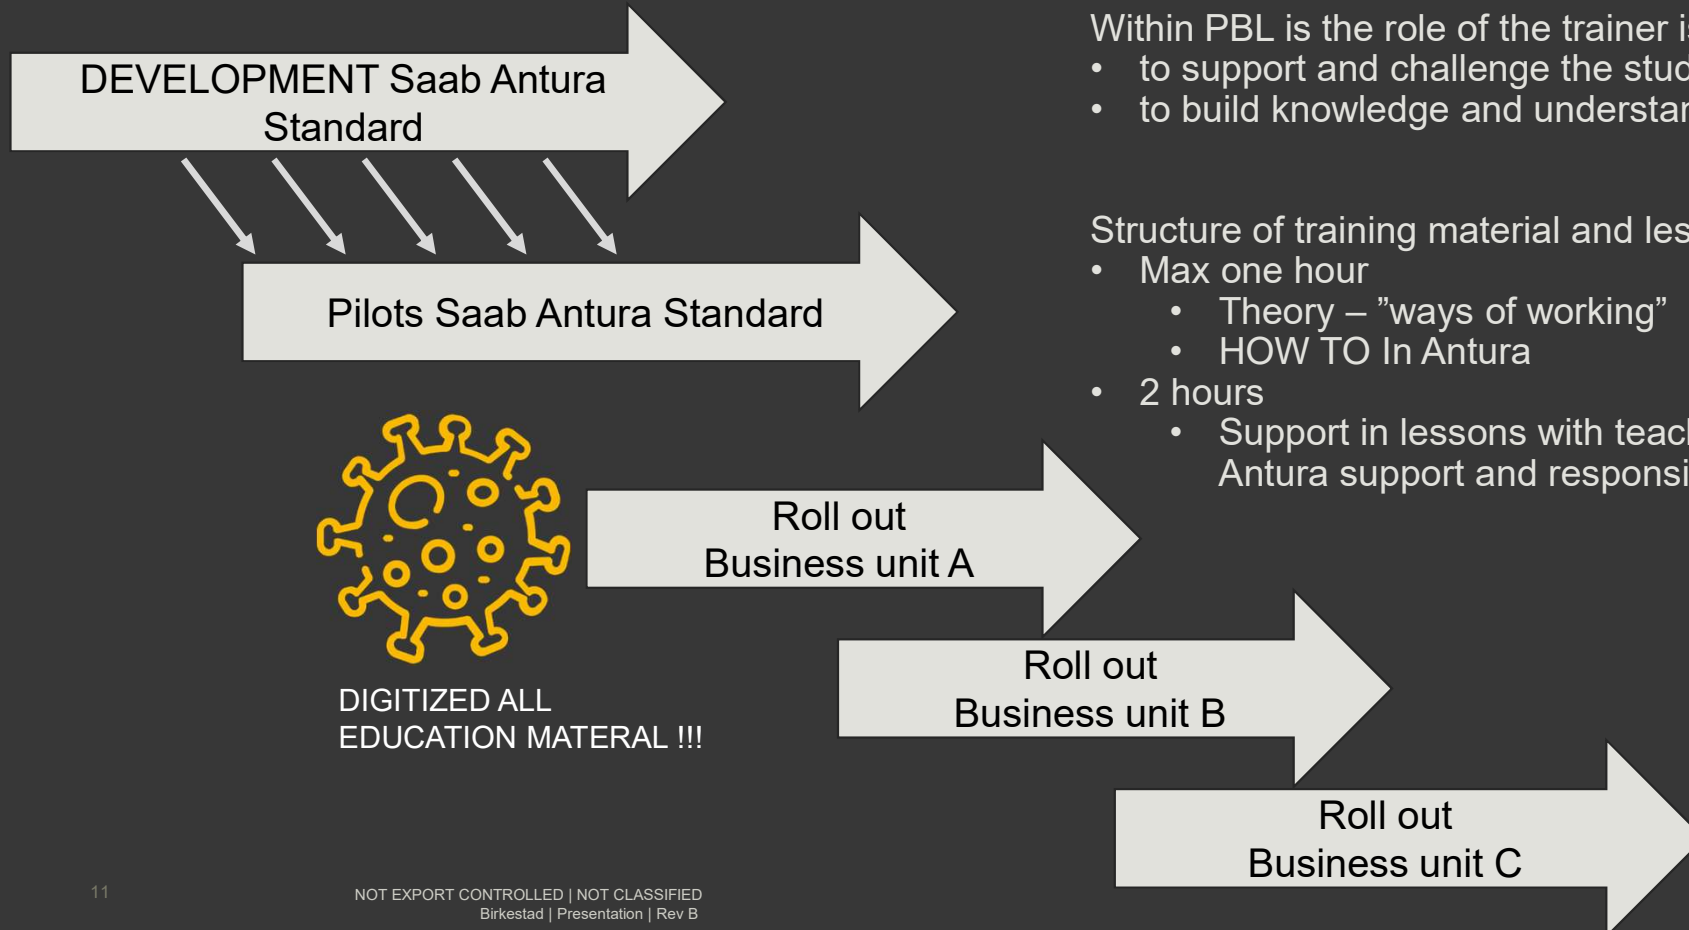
DEVELOPMENT Saab Antura Standard

Pilots Saab Antura Standard

DIGITIZED ALL EDUCATION MATERAL !!!

Roll out Business unit A

Roll out Business unit B

Roll out Business unit C

Within PBL is the role of the trainer i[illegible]
• to support and challenge the stud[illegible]
• to build knowledge and understan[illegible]

Structure of training material and les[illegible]
• Max one hour
  • Theory – ”ways of working”
  • HOW TO In Antura
• 2 hours
  • Support in lessons with teac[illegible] Antura support and responsi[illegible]

11

NOT EXPORT CONTROLLED | NOT CLASSIFIED
Birkestad | Presentation | Rev B